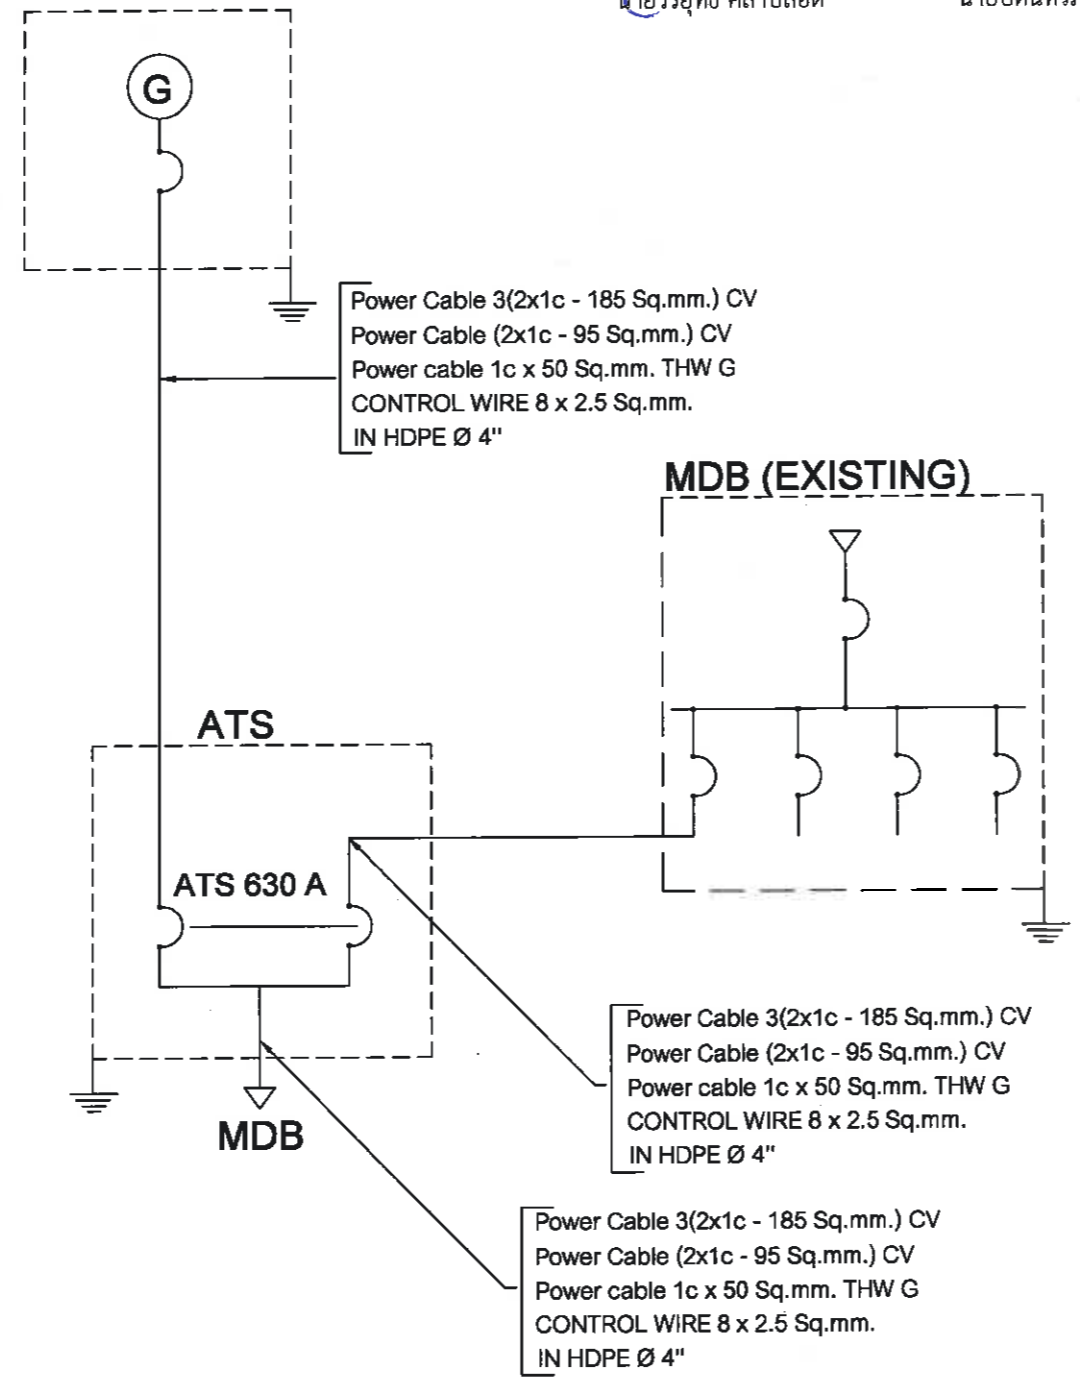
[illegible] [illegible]

G

Power Cable 3(2x1c - 185 Sq.mm.) CV
Power Cable (2x1c - 95 Sq.mm.) CV
Power cable 1c x 50 Sq.mm. THW G
CONTROL WIRE 8 x 2.5 Sq.mm.
IN HDPE Ø 4"

MDB (EXISTING)

ATS

ATS 630 A

Power Cable 3(2x1c - 185 Sq.mm.) CV
Power Cable (2x1c - 95 Sq.mm.) CV
Power cable 1c x 50 Sq.mm. THW G
CONTROL WIRE 8 x 2.5 Sq.mm.
IN HDPE Ø 4"

MDB

Power Cable 3(2x1c - 185 Sq.mm.) CV
Power Cable (2x1c - 95 Sq.mm.) CV
Power cable 1c x 50 Sq.mm. THW G
CONTROL WIRE 8 x 2.5 Sq.mm.
IN HDPE Ø 4"